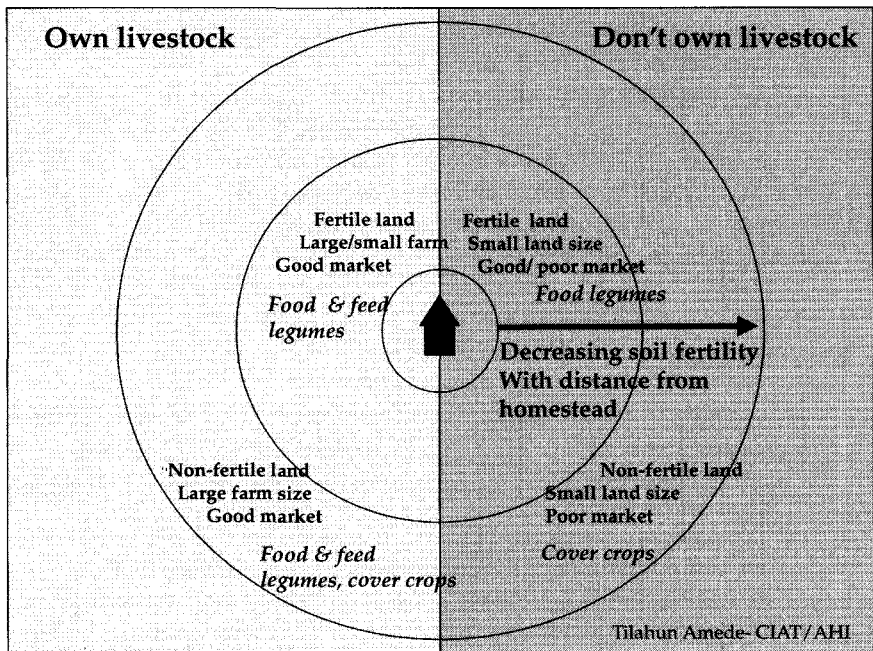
Own livestock

Don't own livestock

Fertile land
Large/small farm
Good market

Food & feed legumes

Fertile land
Small land size
Good/ poor market

Food legumes

Decreasing soil fertility With distance from homestead

Non-fertile land
Large farm size
Good market

Food & feed legumes, cover crops

Non-fertile land
Small land size
Poor market

Cover crops

Tilahun Amede- CIAT/AHI